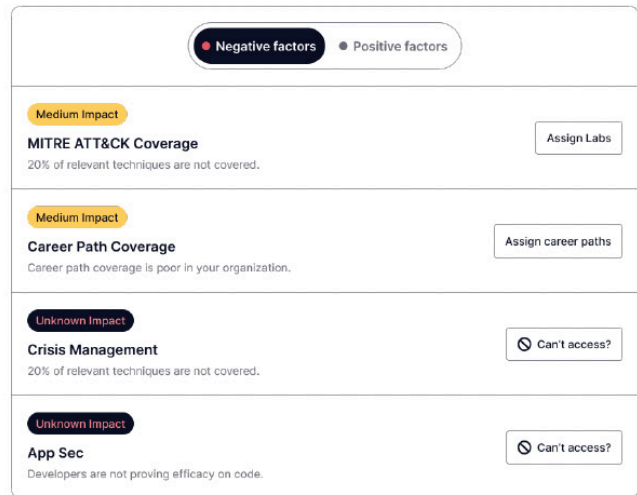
Negative factors
Positive factors

Medium Impact
MITRE ATT&CK Coverage
20% of relevant techniques are not covered.
Assign Labs

Medium Impact
Career Path Coverage
Career path coverage is poor in your organization.
Assign career paths

Unknown Impact
Crisis Management
20% of relevant techniques are not covered.
Can't access?

Unknown Impact
App Sec
Developers are not proving efficacy on code.
Can't access?